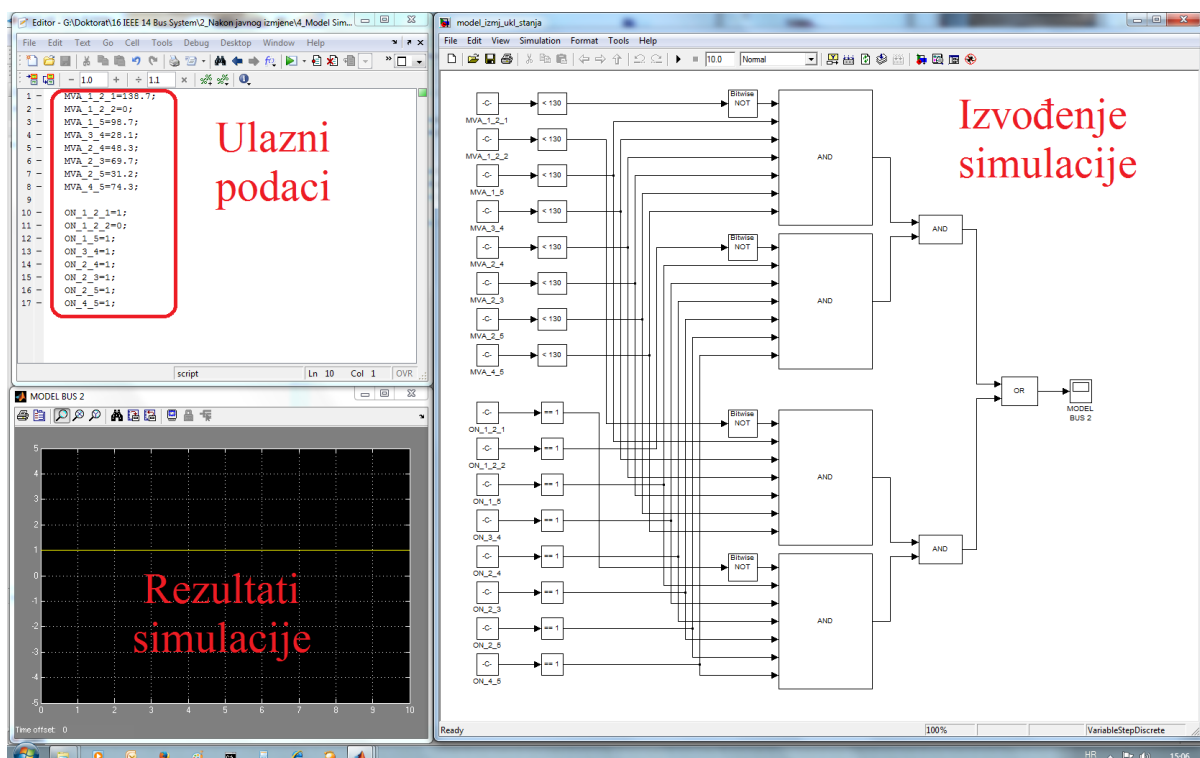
Editor - G:\Doktorat\16 IEEE 14 Bus System\2_Nakon javnog izmjene\4_Model Sim...

File Edit Text Go Cell Tools Debug Desktop Window Help

- 1.0 + ÷ 1.1 ×

1 - MVA_1_2_1=138.7;
2 - MVA_1_2_2=0;
3 - MVA_1_5=98.7;
4 - MVA_3_4=28.1;
5 - MVA_2_4=48.3;
6 - MVA_2_3=69.7;
7 - MVA_2_5=31.2;
8 - MVA_4_5=74.3;
9
10 - ON_1_2_1=1;
11 - ON_1_2_2=0;
12 - ON_1_5=1;
13 - ON_3_4=1;
14 - ON_2_4=1;
15 - ON_2_3=1;
16 - ON_2_5=1;
17 - ON_4_5=1;

Ulazni podaci

script Ln 10 Col 1 OVR

MODEL BUS 2

5 4 3 2 1 0 -1 -2 -3 -4 -5
0 1 2 3 4 5 6 7 8 9 10

Rezultati simulacije

Time offset: 0

model_izmj_ukl_stanja

File Edit View Simulation Format Tools Help

10.0 Normal

Izvođenje simulacije

-C- MVA_1_2_1 < 130
-C- MVA_1_2_2 < 130
-C- MVA_1_5 < 130
-C- MVA_3_4 < 130
-C- MVA_2_4 < 130
-C- MVA_2_3 < 130
-C- MVA_2_5 < 130
-C- MVA_4_5 < 130

-C- ON_1_2_1 == 1
-C- ON_1_2_2 == 1
-C- ON_1_5 == 1
-C- ON_3_4 == 1
-C- ON_2_4 == 1
-C- ON_2_3 == 1
-C- ON_2_5 == 1
-C- ON_4_5 == 1

Bitwise NOT
Bitwise NOT
Bitwise NOT
Bitwise NOT

AND
AND
AND
AND
AND
AND
OR

MODEL BUS 2

Ready 100% VariableStepDiscrete

HR 15:06